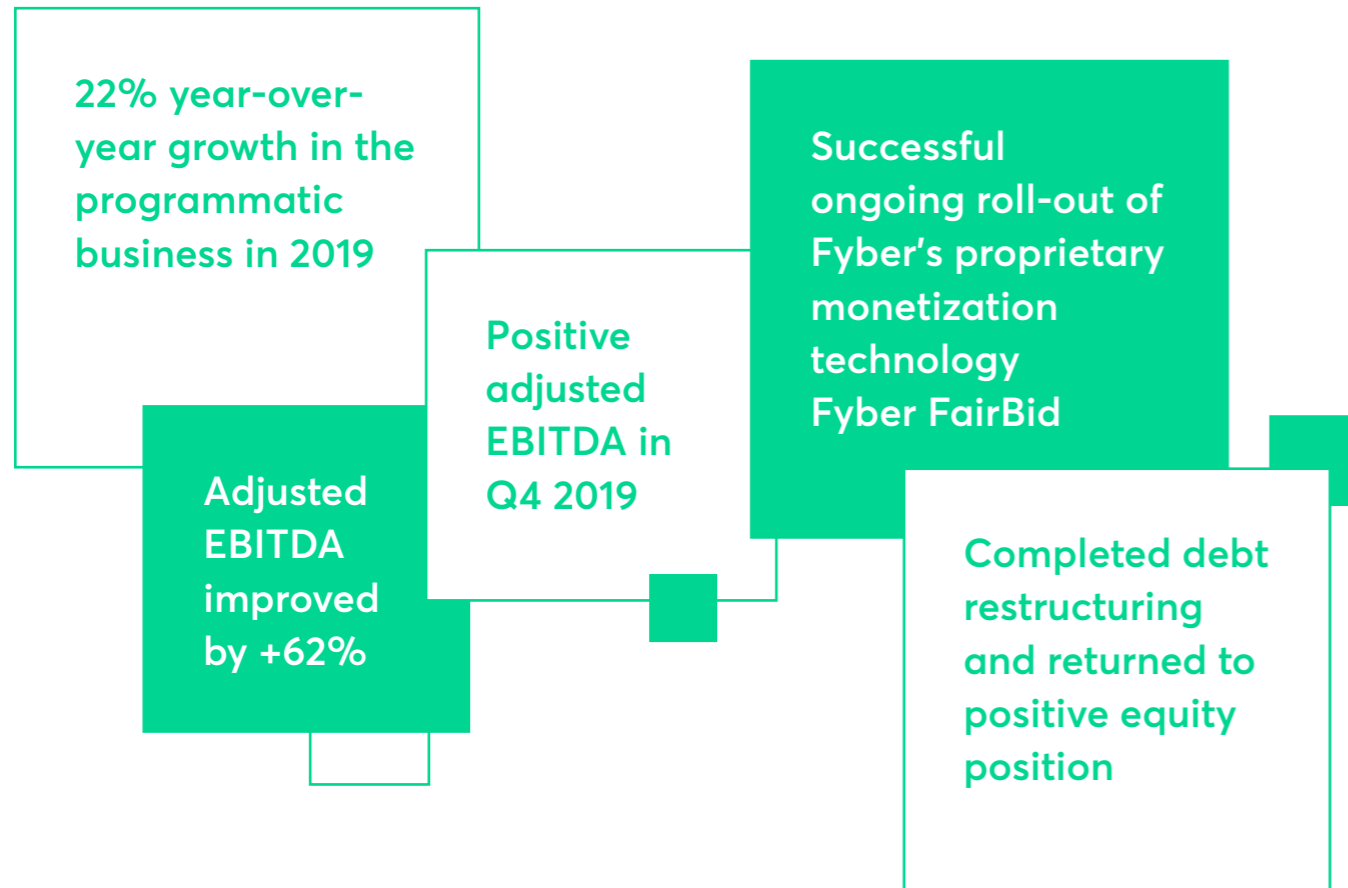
22% year-over-year growth in the programmatic business in 2019

Adjusted EBITDA improved by +62%

Positive adjusted EBITDA in Q4 2019

Successful ongoing roll-out of Fyber's proprietary monetization technology Fyber FairBid

Completed debt restructuring and returned to positive equity position